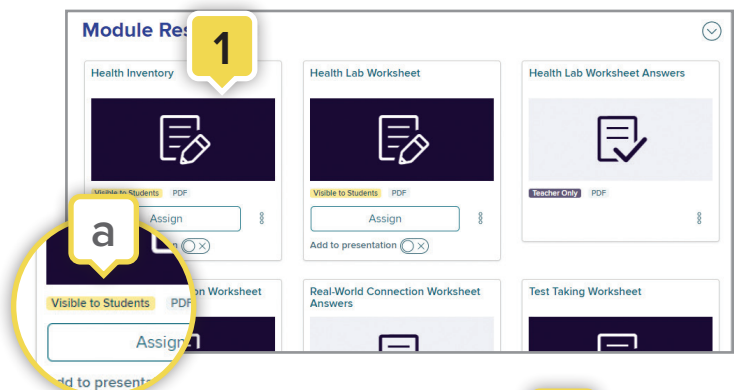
Module Res

1

Health Inventory

Visible to Students PDF

Assign

Health Lab Worksheet

Visible to Students PDF

Assign

Add to presentation

Health Lab Worksheet Answers

Teacher Only PDF

a

Visible to Students PDF

Assign

Add to presente

n Worksheet

Real-World Connection Worksheet Answers

Test Taking Worksheet